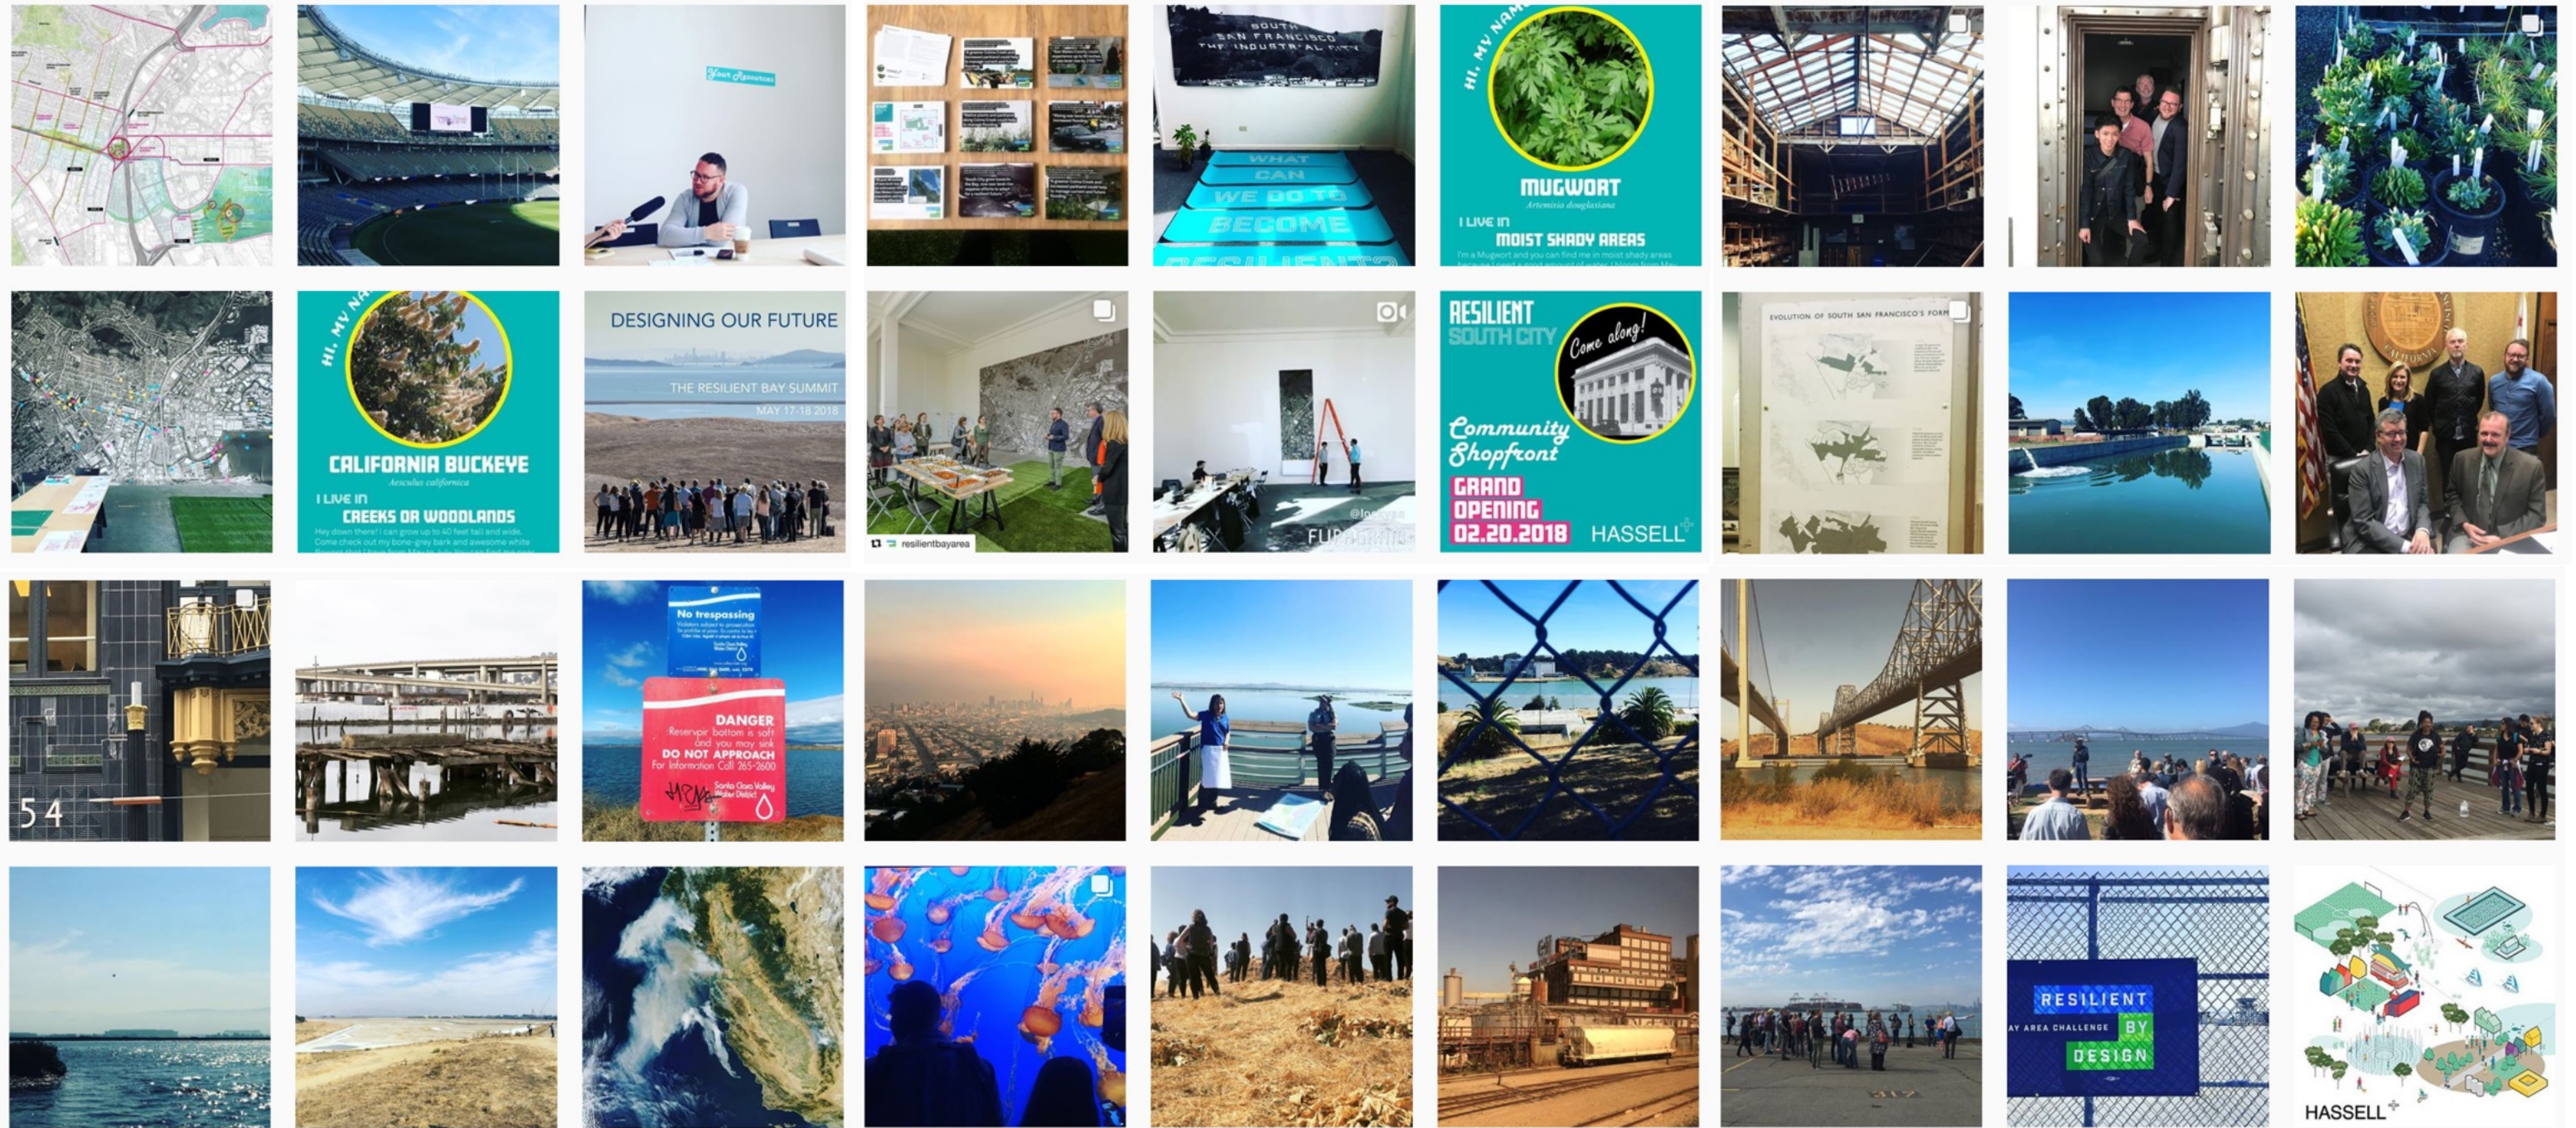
Your Resources

SOUTH SAN FRANCISCO THE INDUSTRIAL CITY

WHAT CAN WE DO TO BECOME RESILIENT?

HI, MY NAME

MUGWORT
Artemisia douglasiana
I LIVE IN
MOIST SHADY AREAS
I'm a Mugwort and you can find me in moist shady areas

HI, MY NAME

CALIFORNIA BUCKEYE
Aesculus californica
I LIVE IN
CREEKS OR WOODLANDS
Hey down there! I can grow up to 40 feet tall and wide. Come check out my bone-grey bark and awesome white

DESIGNING OUR FUTURE
THE RESILIENT BAY SUMMIT
MAY 17-18 2018

resilientbayarea

FUPARMING

RESILIENT SOUTH CITY
Come along!
Community Shopfront
GRAND OPENING
02.20.2018
HASSELL

EVOLUTION OF SOUTH SAN FRANCISCO'S FORM

54

No trespassing

DANGER
Reservoir bottom is soft and you may sink
DO NOT APPROACH
For Information Call 265-2600
Santa Clara Valley Water District

RESILIENT
BAY AREA CHALLENGE BY
DESIGN

HASSELL